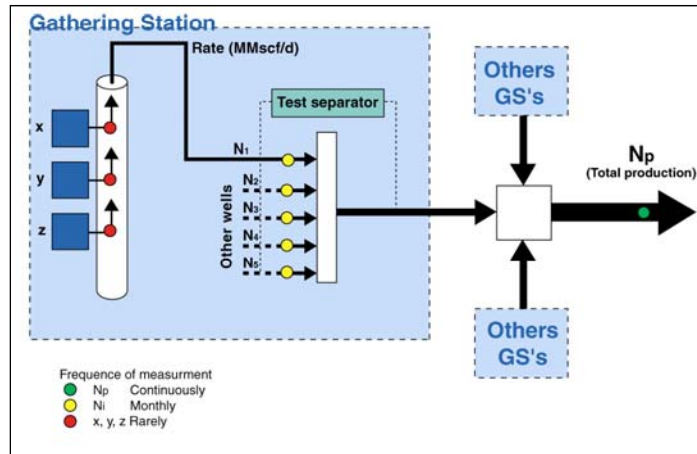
Gathering Station

Rate (MMscf/d)

Test separator

x

y

z

$N_1$

$N_2$

$N_3$

$N_4$

$N_5$

Other wells

Others GS's

Others GS's

$N_p$

(Total production)

Frequence of measurment

$N_p$ Continuously

$N_i$ Monthly

x, y, z Rarely